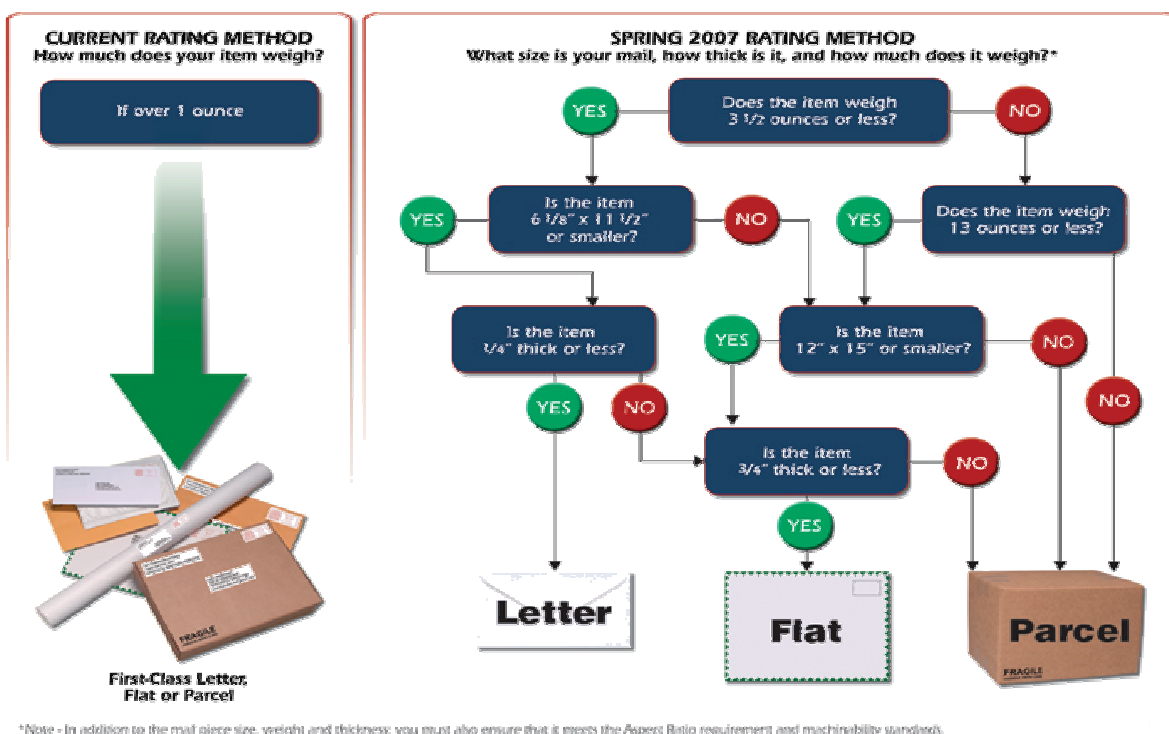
CURRENT RATING METHOD
How much does your item weigh?

If over 1 ounce

FRAGILE

First-Class Letter, Flat or Parcel

SPRING 2007 RATING METHOD
What size is your mail, how thick is it, and how much does it weigh?*

YES

Does the item weigh 3 1/2 ounces or less?

NO

YES

Is the item 6 1/8" x 11 1/2" or smaller?

NO

YES

Does the item weigh 13 ounces or less?

Is the item 1/4" thick or less?

YES

Is the item 12" x 15" or smaller?

NO

YES

NO

NO

Is the item 3/4" thick or less?

NO

YES

Letter

Flat

Parcel

FRAGILE

*Note - In addition to the mail piece size, weight and thickness, you must also ensure that it meets the Aspect Ratio requirement and machinability standards.